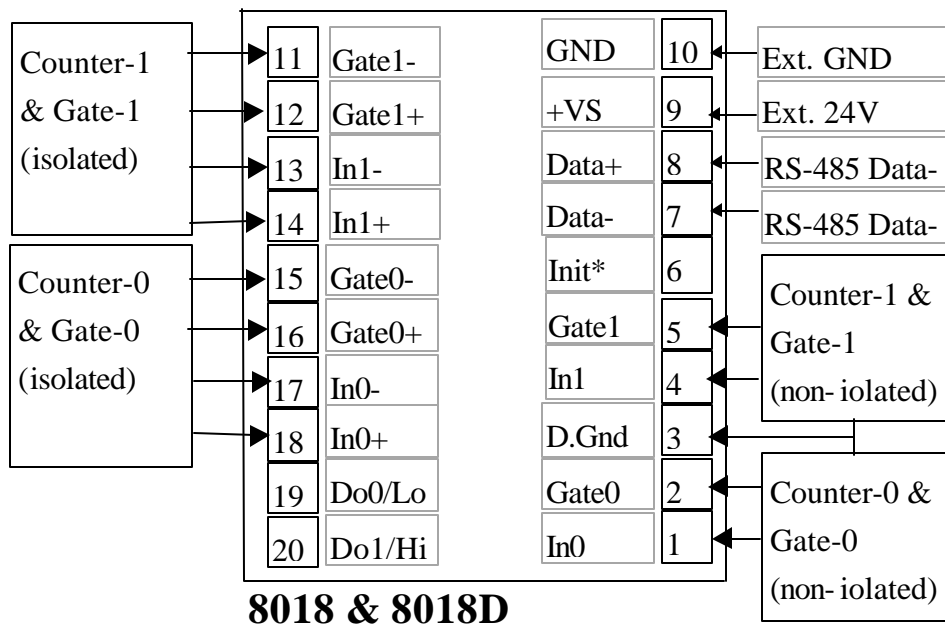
Counter-1 & Gate-1 (isolated)

Counter-0 & Gate-0 (isolated)

| 11 | Gate1- | GND | 10 |
|---|---|---|---|
| 12 | Gate1+ | +VS | 9 |
| 13 | In1- | Data+ | 8 |
| 14 | In1+ | Data- | 7 |
| 15 | Gate0- | Init* | 6 |
| 16 | Gate0+ | Gate1 | 5 |
| 17 | In0- | In1 | 4 |
| 18 | In0+ | D.Gnd | 3 |
| 19 | Do0/Lo | Gate0 | 2 |
| 20 | Do1/Hi | In0 | 1 |

Ext. GND

Ext. 24V

RS-485 Data-

RS-485 Data-

Counter-1 & Gate-1 (non- iolated)

Counter-0 & Gate-0 (non- iolated)

8018 & 8018D